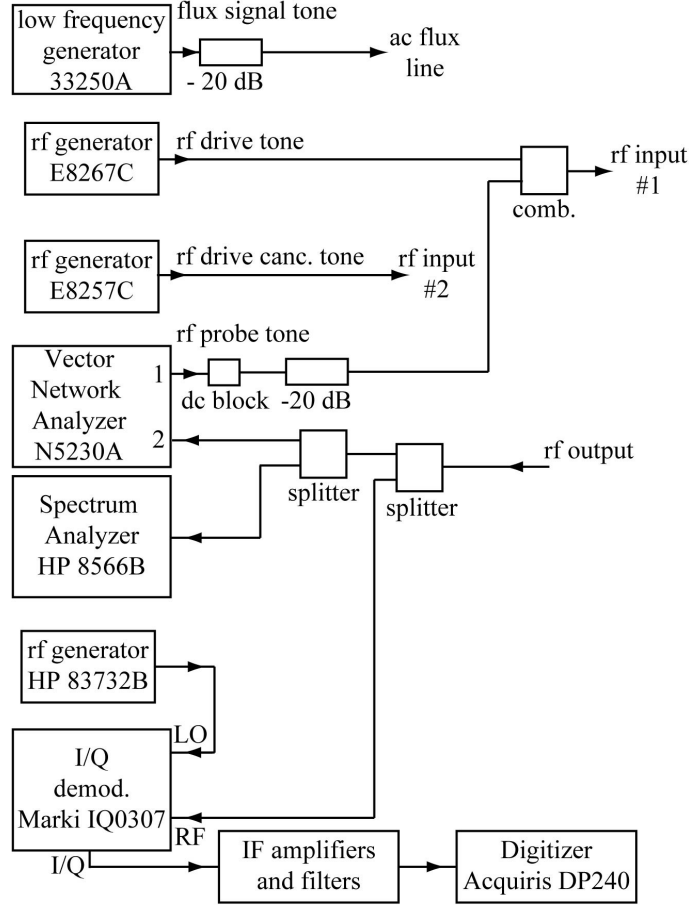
low frequency generator 33250A

flux signal tone

- 20 dB

ac flux line

rf generator E8267C

rf drive tone

comb.

rf input #1

rf generator E8257C

rf drive canc. tone

rf input #2

rf probe tone

Vector Network Analyzer N5230A

1

2

dc block

-20 dB

rf output

splitter

splitter

Spectrum Analyzer HP 8566B

rf generator HP 83732B

LO

I/Q demod. Marki IQ0307

RF

I/Q

IF amplifiers and filters

Digitizer Acquiris DP240